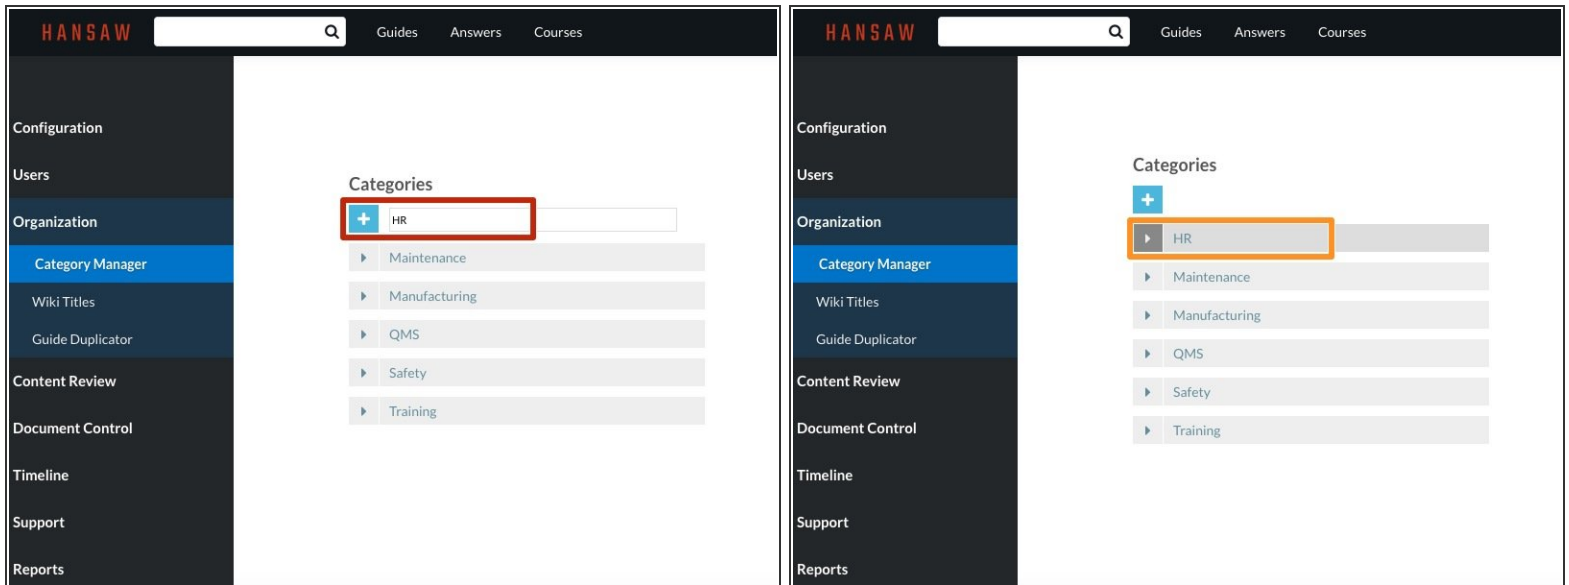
HANSAW

Guides Answers Courses

Configuration

Users

Organization

Category Manager

Wiki Titles

Guide Duplicator

Content Review

Document Control

Timeline

Support

Reports

Categories

+ HR

Maintenance

Manufacturing

QMS

Safety

Training

HANSAW

Guides Answers Courses

Configuration

Users

Organization

Category Manager

Wiki Titles

Guide Duplicator

Content Review

Document Control

Timeline

Support

Reports

Categories

+

HR

Maintenance

Manufacturing

QMS

Safety

Training